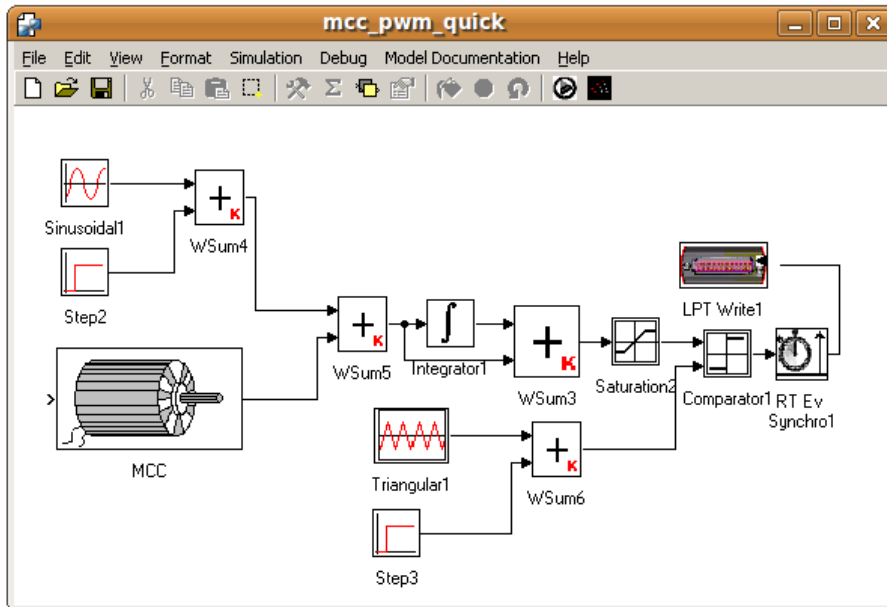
mcc_pwm_quick

File Edit View Format Simulation Debug Model Documentation Help

Sinusoidal1

Step2

WSum4

LPT Write1

WSum5

Integrator1

WSum3

Saturation2

Comparator1

RT Ev Synchro1

MCC

Triangular1

WSum6

Step3